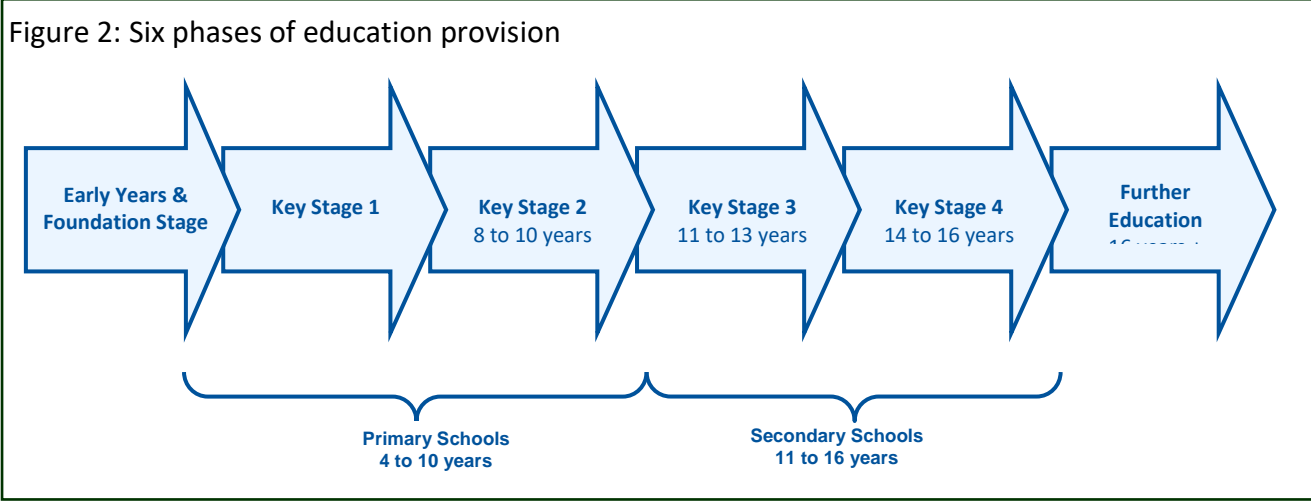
Figure 2: Six phases of education provision

Early Years & Foundation Stage

Key Stage 1

Key Stage 2
8 to 10 years

Key Stage 3
11 to 13 years

Key Stage 4
14 to 16 years

Further Education
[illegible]

Primary Schools
4 to 10 years

Secondary Schools
11 to 16 years